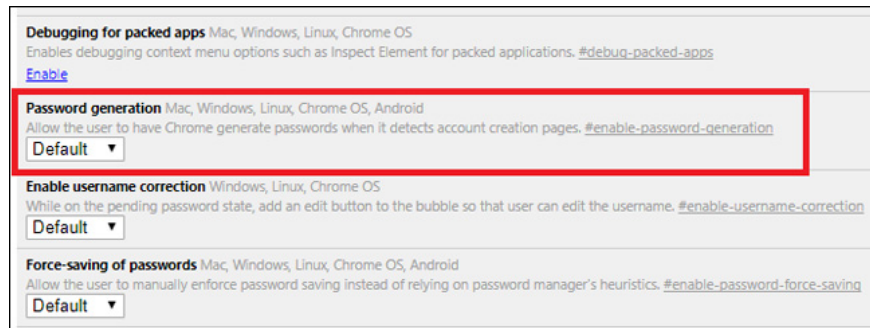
**Debugging for packed apps** Mac, Windows, Linux, Chrome OS
Enables debugging context menu options such as Inspect Element for packed applications. #debug-packed-apps
Enable

**Password generation** Mac, Windows, Linux, Chrome OS, Android
Allow the user to have Chrome generate passwords when it detects account creation pages. #enable-password-generation
Default ▼

**Enable username correction** Windows, Linux, Chrome OS
While on the pending password state, add an edit button to the bubble so that user can edit the username. #enable-username-correction
Default ▼

**Force-saving of passwords** Mac, Windows, Linux, Chrome OS, Android
Allow the user to manually enforce password saving instead of relying on password manager's heuristics. #enable-password-force-saving
Default ▼